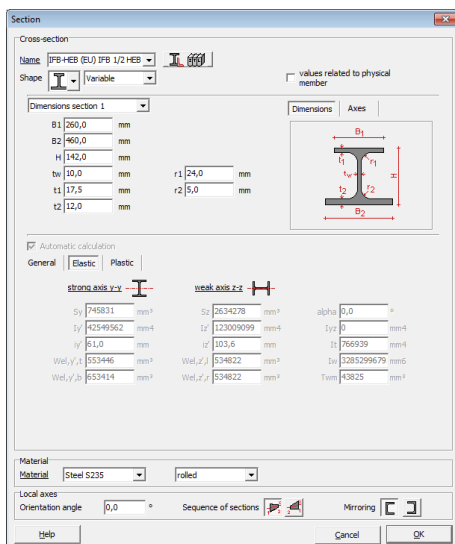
Section

Cross-section

Name IFB-HEB (EU) IFB 1/2 HEB

Shape Variable

values related to physical member

Dimensions section 1

| | | |
|---|---|---|
| B1 | 260,0 | mm |
| B2 | 460,0 | mm |
| H | 142,0 | mm |
| tw | 10,0 | mm |
| t1 | 17,5 | mm |
| t2 | 12,0 | mm |

| | | |
|---|---|---|
| r1 | 24,0 | mm |
| r2 | 5,0 | mm |

Dimensions Axes

$B_1$ $t_1$ $r_1$ $t_w$ H $t_2$ $r_2$ $B_2$

Automatic calculation

General Elastic Plastic

strong axis y-y

weak axis z-z

| | | | | | | | | |
|---|---|---|---|---|---|---|---|---|
| Sy | 745831 | mm³ | Sz | 2634278 | mm³ | alpha | 0,0 | ° |
| Iy' | 42549562 | mm4 | Iz' | 123009099 | mm4 | Iyz | 0 | mm4 |
| iy' | 61,0 | mm | iz' | 103,6 | mm | It | 766939 | mm4 |
| Wel,y',t | 553446 | mm³ | Wel,z',l | 534822 | mm³ | Iw | 3285299679 | mm6 |
| Wel,y',b | 653414 | mm³ | Wel,z',r | 534822 | mm³ | Twm | 43825 | mm³ |

Material

Material Steel S235 rolled

Local axes

Orientation angle 0,0 ° Sequence of sections Mirroring

Help Cancel OK